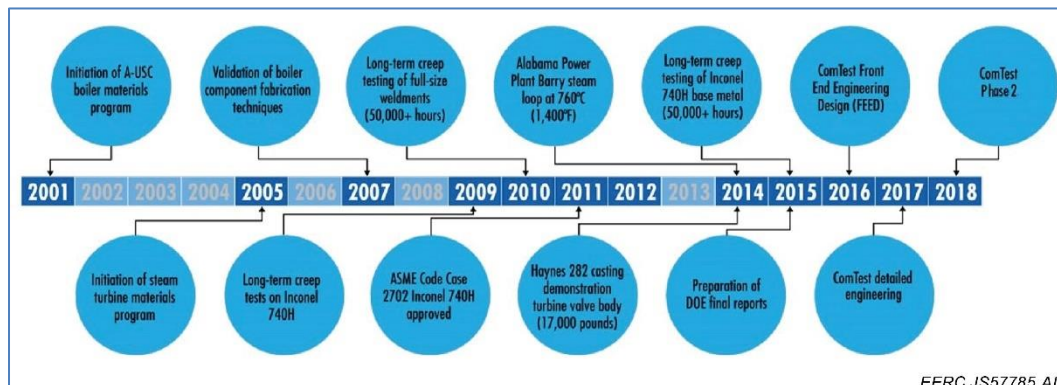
Initiation of A-USC boiler materials program

Validation of boiler component fabrication techniques

Long-term creep testing of full-size weldments (50,000+ hours)

Alabama Power Plant Barry steam loop at 760°C (1,400°F)

Long-term creep testing of Inconel 740H base metal (50,000+ hours)

ComTest Front End Engineering Design (FEED)

ComTest Phase 2

2001 2002 2003 2004 2005 2006 2007 2008 2009 2010 2011 2012 2013 2014 2015 2016 2017 2018

Initiation of steam turbine materials program

Long-term creep tests on Inconel 740H

ASME Code Case 2702 Inconel 740H approved

Haynes 282 casting demonstration turbine valve body (17,000 pounds)

Preparation of DOE final reports

ComTest detailed engineering

EERC JS57785.AI